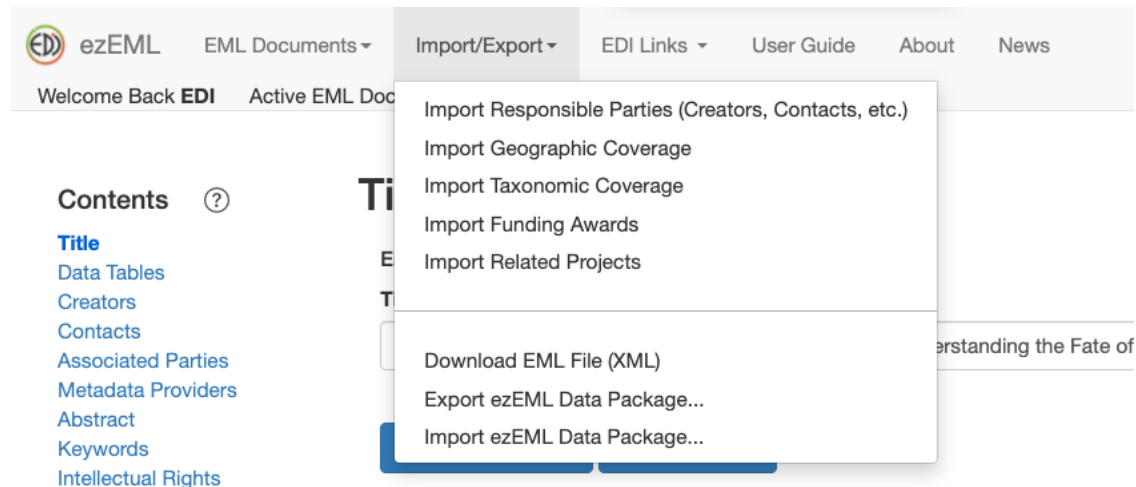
EDI ezEML EML Documents Import/Export EDI Links User Guide About News

Welcome Back EDI Active EML Doc

Import Responsible Parties (Creators, Contacts, etc.)
Import Geographic Coverage
Import Taxonomic Coverage
Import Funding Awards
Import Related Projects

Download EML File (XML)
Export ezEML Data Package...
Import ezEML Data Package...

Contents ?
Title
Data Tables
Creators
Contacts
Associated Parties
Metadata Providers
Abstract
Keywords
Intellectual Rights

Ti

E

T

erstanding the Fate of